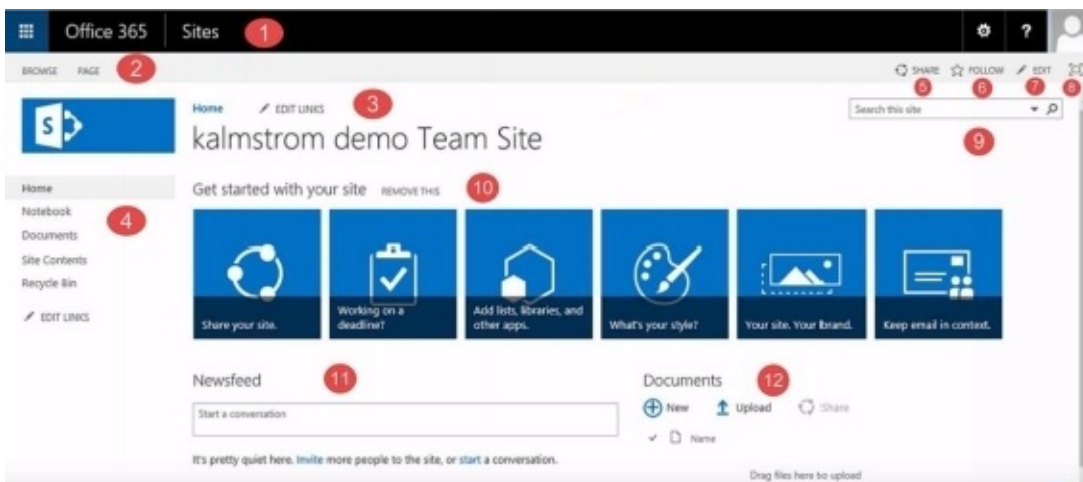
Office 365 Sites 1

BROWSE PAGE 2

SHARE 5 FOLLOW 6 EDIT 7 8

Home EDIT LINKS 3

kalmstrom demo Team Site

Search this site

9

Home
Notebook
Documents
Site Contents
Recycle Bin

4

EDIT LINKS

Get started with your site REMOVE THIS 10

Share your site.

Working on a deadline?

Add lists, libraries, and other apps.

What's your style?

Your site. Your brand.

Keep email in context.

Newsfeed 11

Start a conversation

It's pretty quiet here. Invite more people to the site, or start a conversation.

Documents 12

New Upload Share

Name

Drag files here to upload